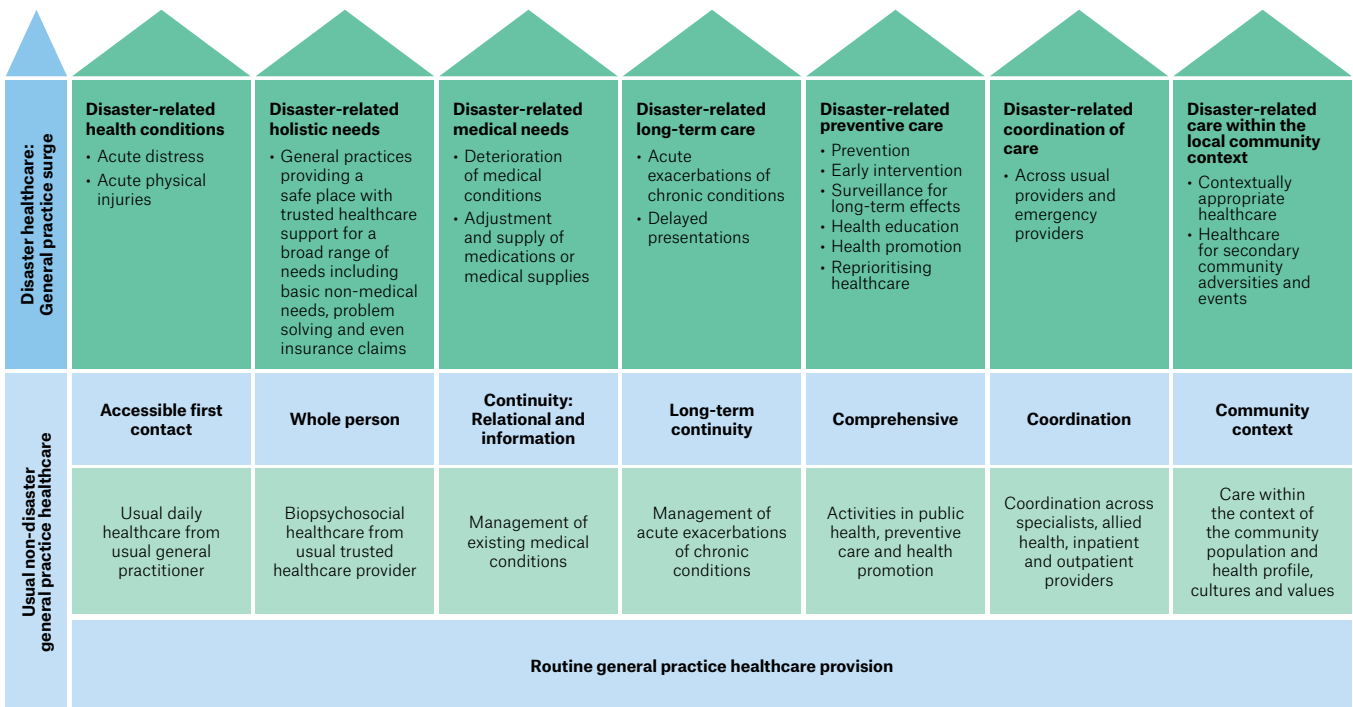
Disaster healthcare: General practice surge

Disaster-related health conditions
• Acute distress
• Acute physical injuries

Disaster-related holistic needs
• General practices providing a safe place with trusted healthcare support for a broad range of needs including basic non-medical needs, problem solving and even insurance claims

Disaster-related medical needs
• Deterioration of medical conditions
• Adjustment and supply of medications or medical supplies

Disaster-related long-term care
• Acute exacerbations of chronic conditions
• Delayed presentations

Disaster-related preventive care
• Prevention
• Early intervention
• Surveillance for long-term effects
• Health education
• Health promotion
• Reprioritising healthcare

Disaster-related coordination of care
• Across usual providers and emergency providers

Disaster-related care within the local community context
• Contextually appropriate healthcare
• Healthcare for secondary community adversities and events

Usual non-disaster general practice healthcare

| Accessible first contact | Whole person | Continuity: Relational and information | Long-term continuity | Comprehensive | Coordination | Community context |
|---|---|---|---|---|---|---|
| Usual daily healthcare from usual general practitioner | Biopsychosocial healthcare from usual trusted healthcare provider | Management of existing medical conditions | Management of acute exacerbations of chronic conditions | Activities in public health, preventive care and health promotion | Coordination across specialists, allied health, inpatient and outpatient providers | Care within the context of the community population and health profile, cultures and values |

Routine general practice healthcare provision